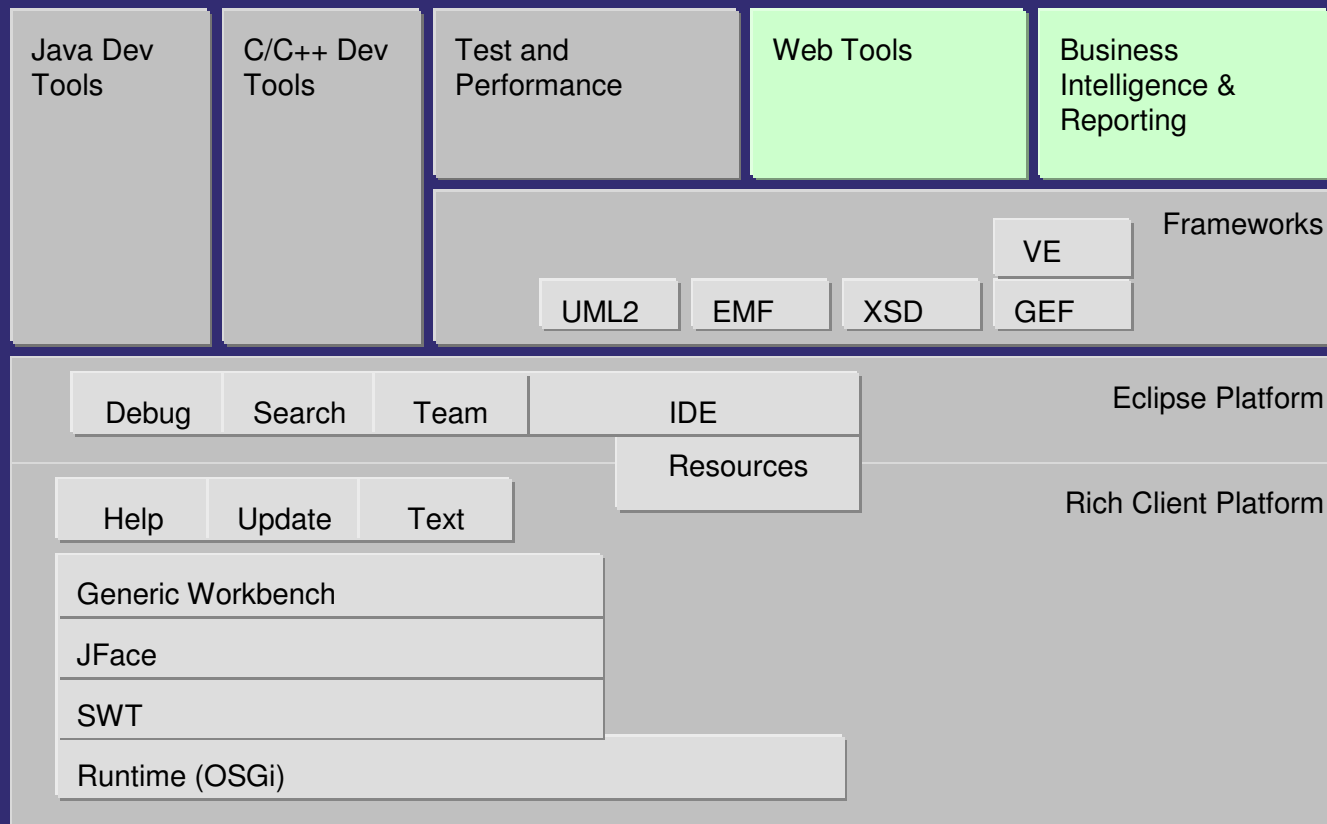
Java Dev Tools

C/C++ Dev Tools

Test and Performance

Web Tools

Business Intelligence & Reporting

Frameworks

VE

UML2

EMF

XSD

GEF

Eclipse Platform

Debug

Search

Team

IDE

Resources

Rich Client Platform

Help

Update

Text

Generic Workbench

JFace

SWT

Runtime (OSGi)